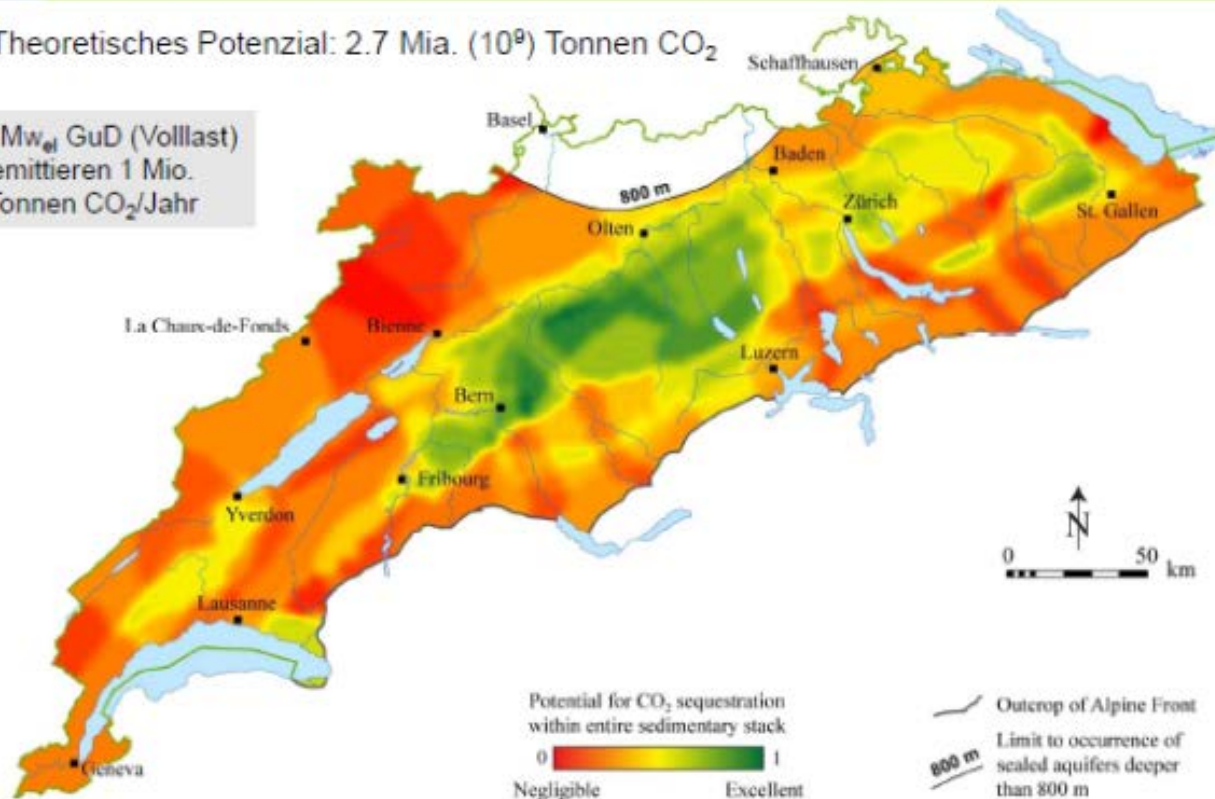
Theoretisches Potenzial: 2.7 Mia. ($10^9$) Tonnen $CO_2$

Mw$_{el}$ GuD (Volllast) emittieren 1 Mio. Tonnen $CO_2$/Jahr

Schaffhausen
Basel
Baden
800 m
Zürich
St. Gallen
Olten
La Chaux-de-Fonds
Bienne
Luzern
Bern
Fribourg
Yverdon
Lausanne
Geneva

N
0 50 km

Potential for $CO_2$ sequestration within entire sedimentary stack
0 1
Negligible Excellent

Outcrop of Alpine Front
800 m Limit to occurrence of sealed aquifers deeper than 800 m